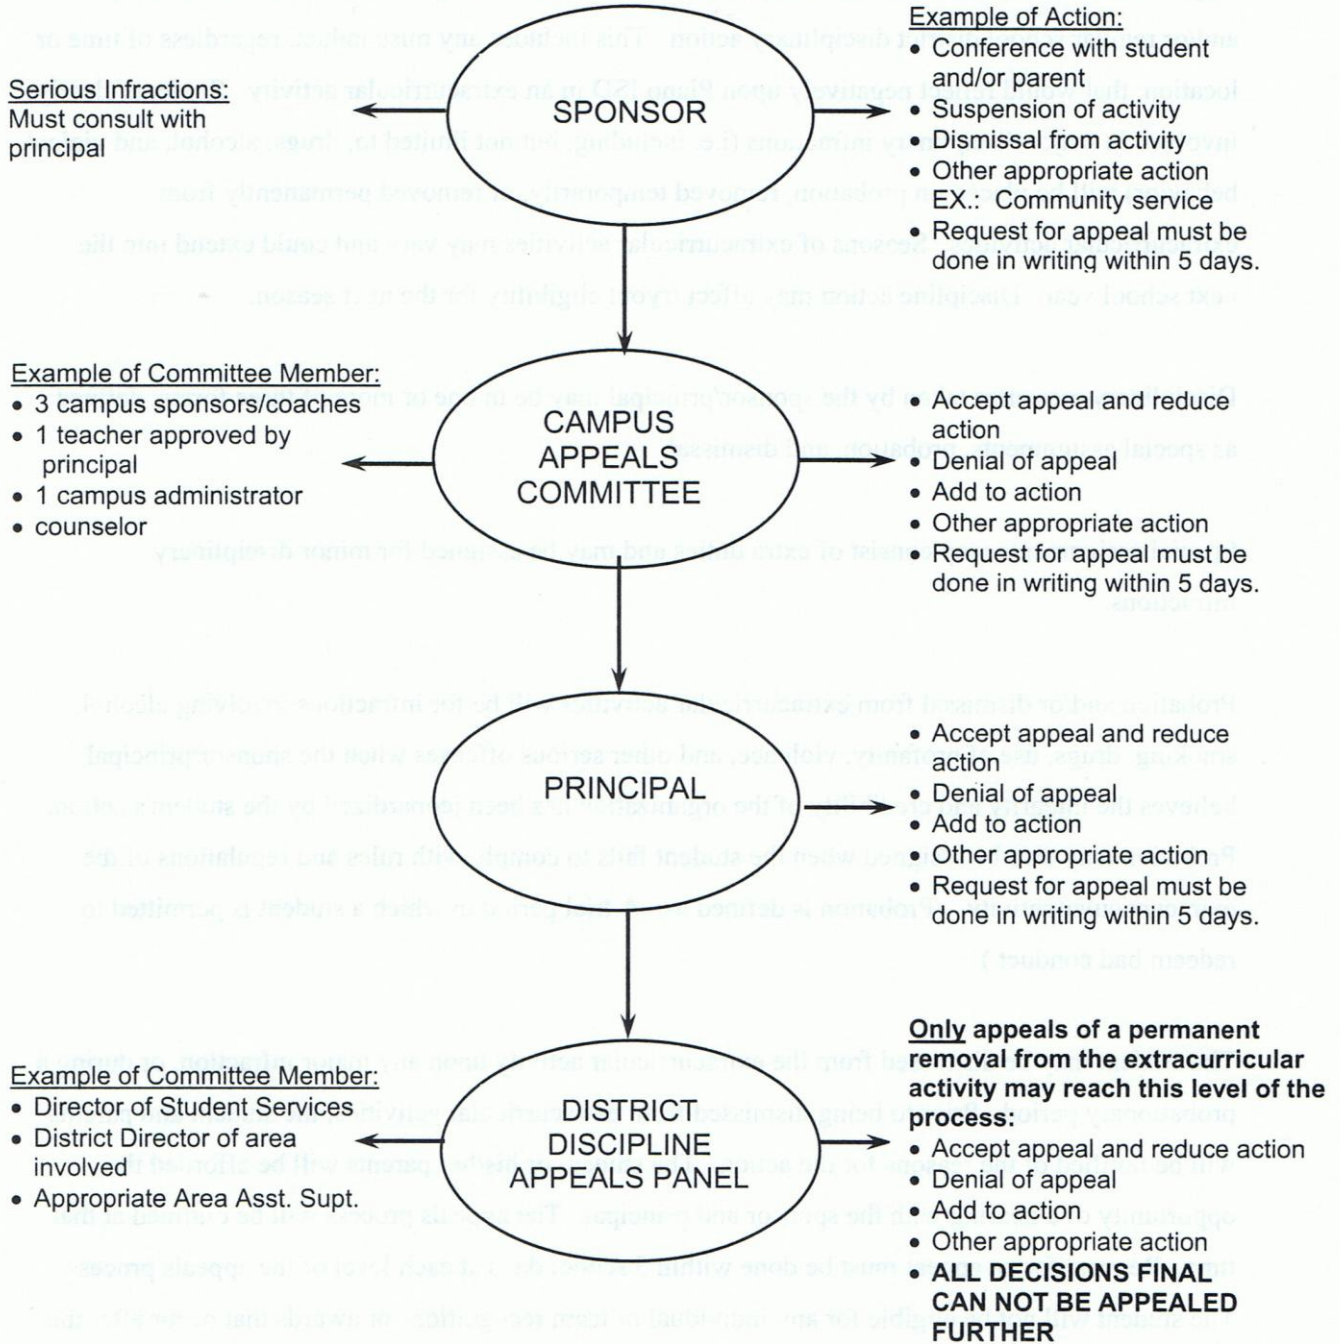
Serious Infractions:
Must consult with principal

SPONSOR

Example of Action:
• Conference with student and/or parent
• Suspension of activity
• Dismissal from activity
• Other appropriate action EX.: Community service
• Request for appeal must be done in writing within 5 days.

Example of Committee Member:
• 3 campus sponsors/coaches
• 1 teacher approved by principal
• 1 campus administrator
• counselor

CAMPUS APPEALS COMMITTEE

• Accept appeal and reduce action
• Denial of appeal
• Add to action
• Other appropriate action
• Request for appeal must be done in writing within 5 days.

PRINCIPAL

• Accept appeal and reduce action
• Denial of appeal
• Add to action
• Other appropriate action
• Request for appeal must be done in writing within 5 days.

Example of Committee Member:
• Director of Student Services
• District Director of area involved
• Appropriate Area Asst. Supt.

DISTRICT DISCIPLINE APPEALS PANEL

Only appeals of a permanent removal from the extracurricular activity may reach this level of the process:
• Accept appeal and reduce action
• Denial of appeal
• Add to action
• Other appropriate action
• ALL DECISIONS FINAL CAN NOT BE APPEALED FURTHER